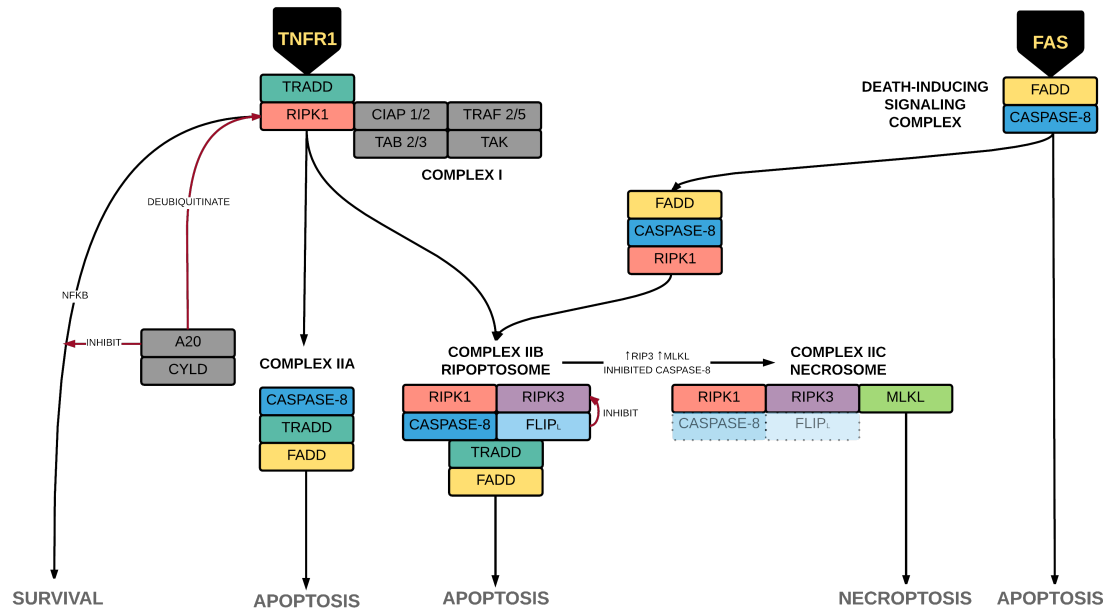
TNFR1

TRADD
RIPK1
CIAP 1/2
TRAF 2/5
TAB 2/3
TAK
COMPLEX I

FAS

DEATH-INDUCING SIGNALING COMPLEX
FADD
CASPASE-8

DEUBIQUITINATE

NFKB

FADD
CASPASE-8
RIPK1

INHIBIT
A20
CYLD

COMPLEX IIA
CASPASE-8
TRADD
FADD

COMPLEX IIB RIPOPTOSOME
RIPK1
RIPK3
CASPASE-8
FLIP$_L$
TRADD
FADD
INHIBIT

↑RIP3 ↑MLKL
INHIBITED CASPASE-8

COMPLEX IIC NECROSOME
RIPK1
RIPK3
MLKL
CASPASE-8
FLIP$_L$

SURVIVAL
APOPTOSIS
APOPTOSIS
NECROPTOSIS
APOPTOSIS